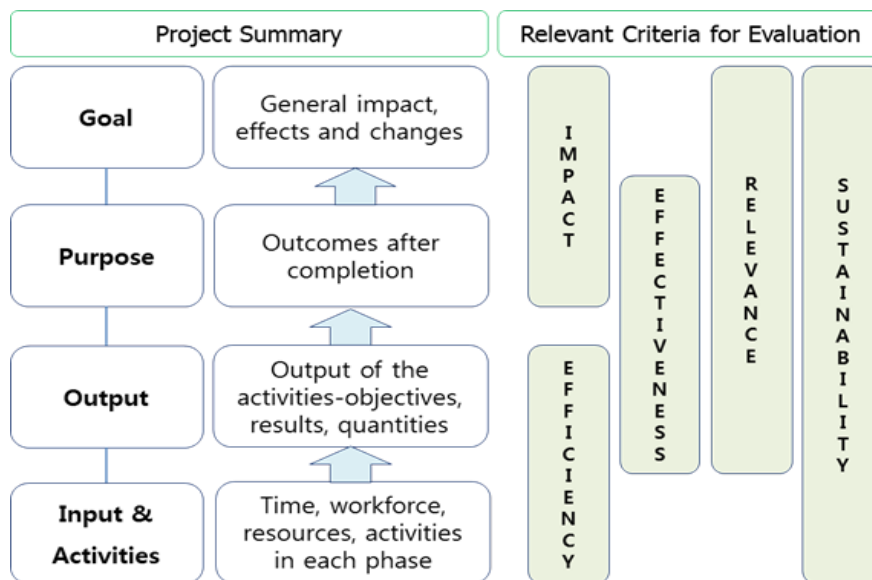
Project Summary

Relevant Criteria for Evaluation

Goal

General impact, effects and changes

Purpose

Outcomes after completion

Output

Output of the activities-objectives, results, quantities

Input & Activities

Time, workforce, resources, activities in each phase

IMPACT

EFFICIENCY

EFFECTIVENESS

RELEVANCE

SUSTAINABILITY